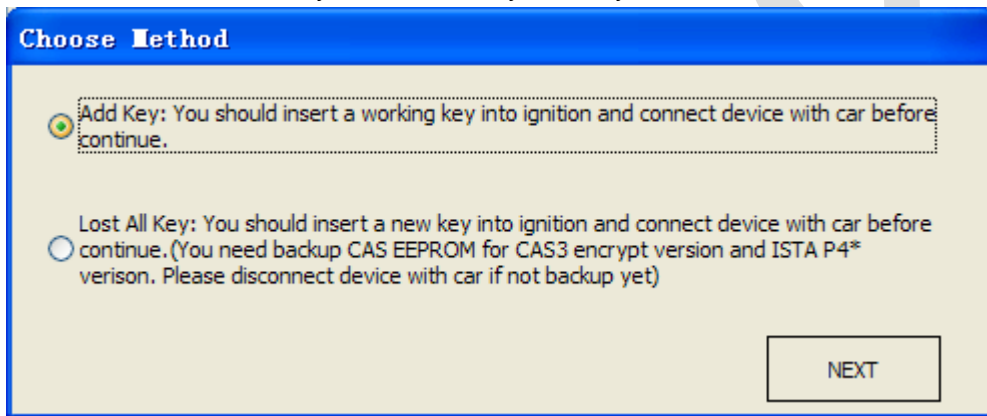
Choose Method

Add Key: You should insert a working key into ignition and connect device with car before continue.

Lost All Key: You should insert a new key into ignition and connect device with car before continue.(You need backup CAS EEPROM for CAS3 encrypt version and ISTA P4* verison. Please disconnect device with car if not backup yet)

NEXT